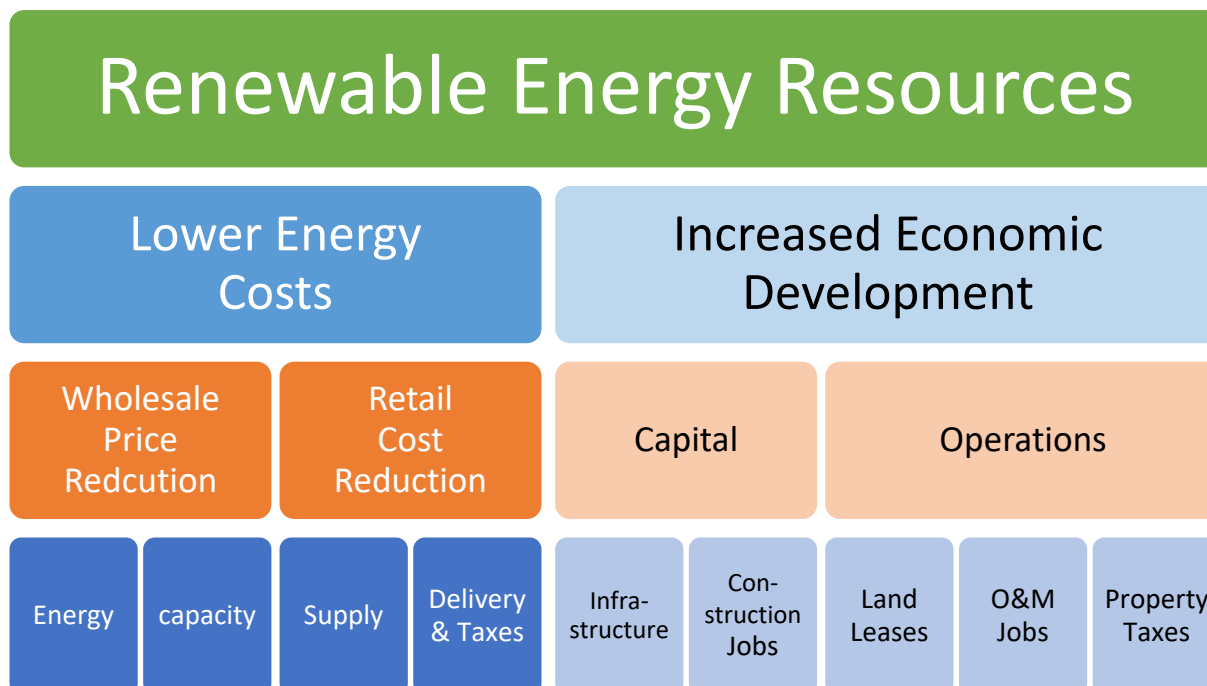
Renewable Energy Resources

Lower Energy Costs

Increased Economic Development

Wholesale Price Redcution

Retail Cost Reduction

Capital

Operations

Energy

capacity

Supply

Delivery & Taxes

Infra-structure

Con-struction Jobs

Land Leases

O&M Jobs

Property Taxes